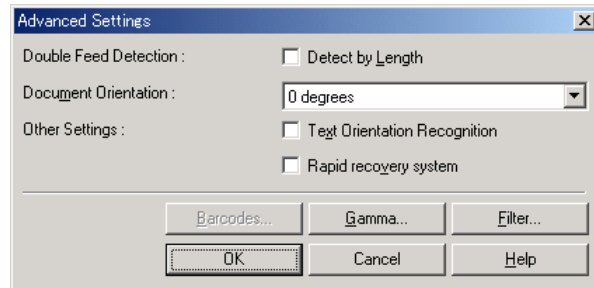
Advanced Settings

Double Feed Detection :

Detect by Length

Document Orientation :

0 degrees

Other Settings :

Text Orientation Recognition

Rapid recovery system

Barcodes...

Gamma...

Filter...

OK

Cancel

Help